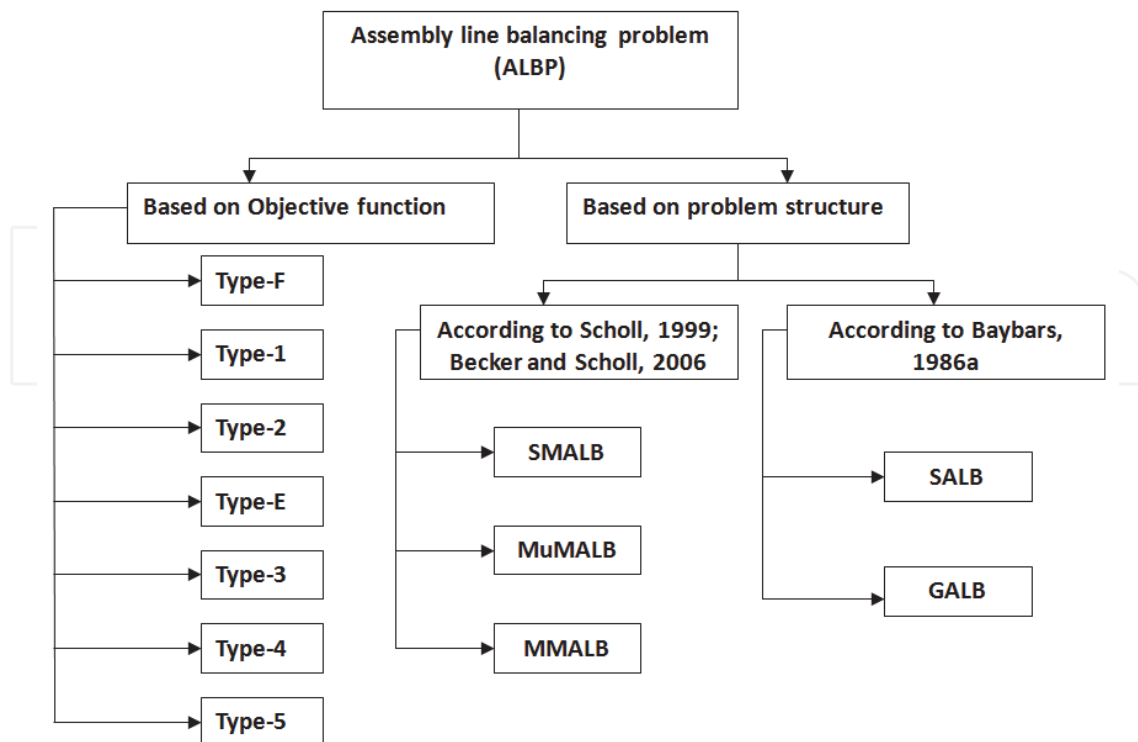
Assembly line balancing problem (ALBP)

Based on Objective function

Type-F

Type-1

Type-2

Type-E

Type-3

Type-4

Type-5

Based on problem structure

According to Scholl, 1999; Becker and Scholl, 2006

SMALB

MuMALB

MMALB

According to Baybars, 1986a

SALB

GALB